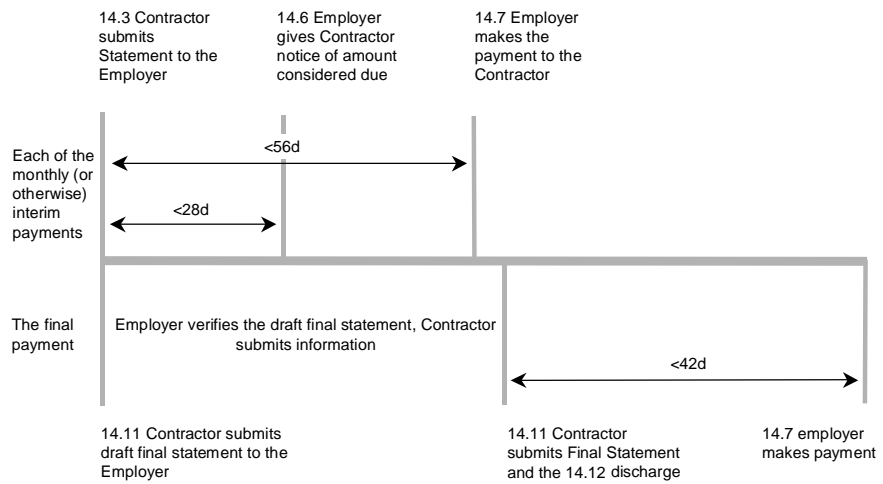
14.3 Contractor submits Statement to the Employer

14.6 Employer gives Contractor notice of amount considered due

14.7 Employer makes the payment to the Contractor

Each of the monthly (or otherwise) interim payments

<56d

<28d

The final payment

Employer verifies the draft final statement, Contractor submits information

<42d

14.11 Contractor submits draft final statement to the Employer

14.11 Contractor submits Final Statement and the 14.12 discharge

14.7 employer makes payment